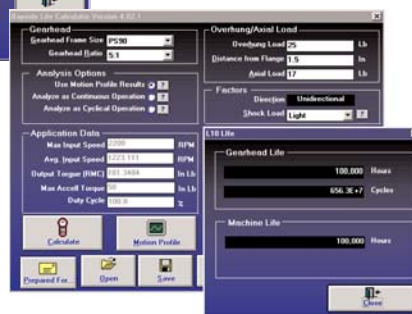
Bayside Life Calculator Version 4.02.1

Gearhead
Gearhead Frame Size PS90
Gearhead Ratio 5:1

Analysis Options
Use Motion Profile Results
Analyze as Continuous Operation
Analyze as Cyclical Operation

Application Data
Max Input Speed 2200 RPM
Avg. Input Speed 2223.111 RPM
Output Torque (RMC) 281.3484 In Lb
Max Accel Torque 60 In Lb
Duty Cycle 100.0 %

Calculate
Motion Profile
Prepared For...
Open
Save

Overhung/Axial Load
Overhung Load 25 Lb
Distance from Flange 1.5 In
Axial Load 17 Lb

Factors
Direction Unidirectional
Shock Load Light

L10 Life

Gearhead Life
100,000 Hours
656.3E+7 Cycles

Machine Life
100,000 Hours

Close